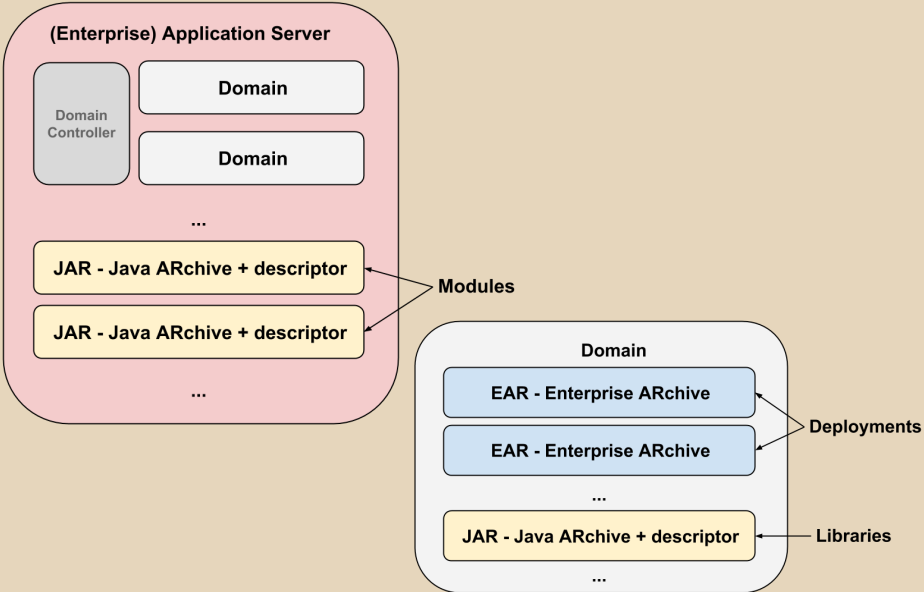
(Enterprise) Application Server

Domain Controller

Domain

Domain

...

JAR - Java ARchive + descriptor

JAR - Java ARchive + descriptor

...

Modules

Domain

EAR - Enterprise ARchive

EAR - Enterprise ARchive

...

JAR - Java ARchive + descriptor

...

Deployments

Libraries